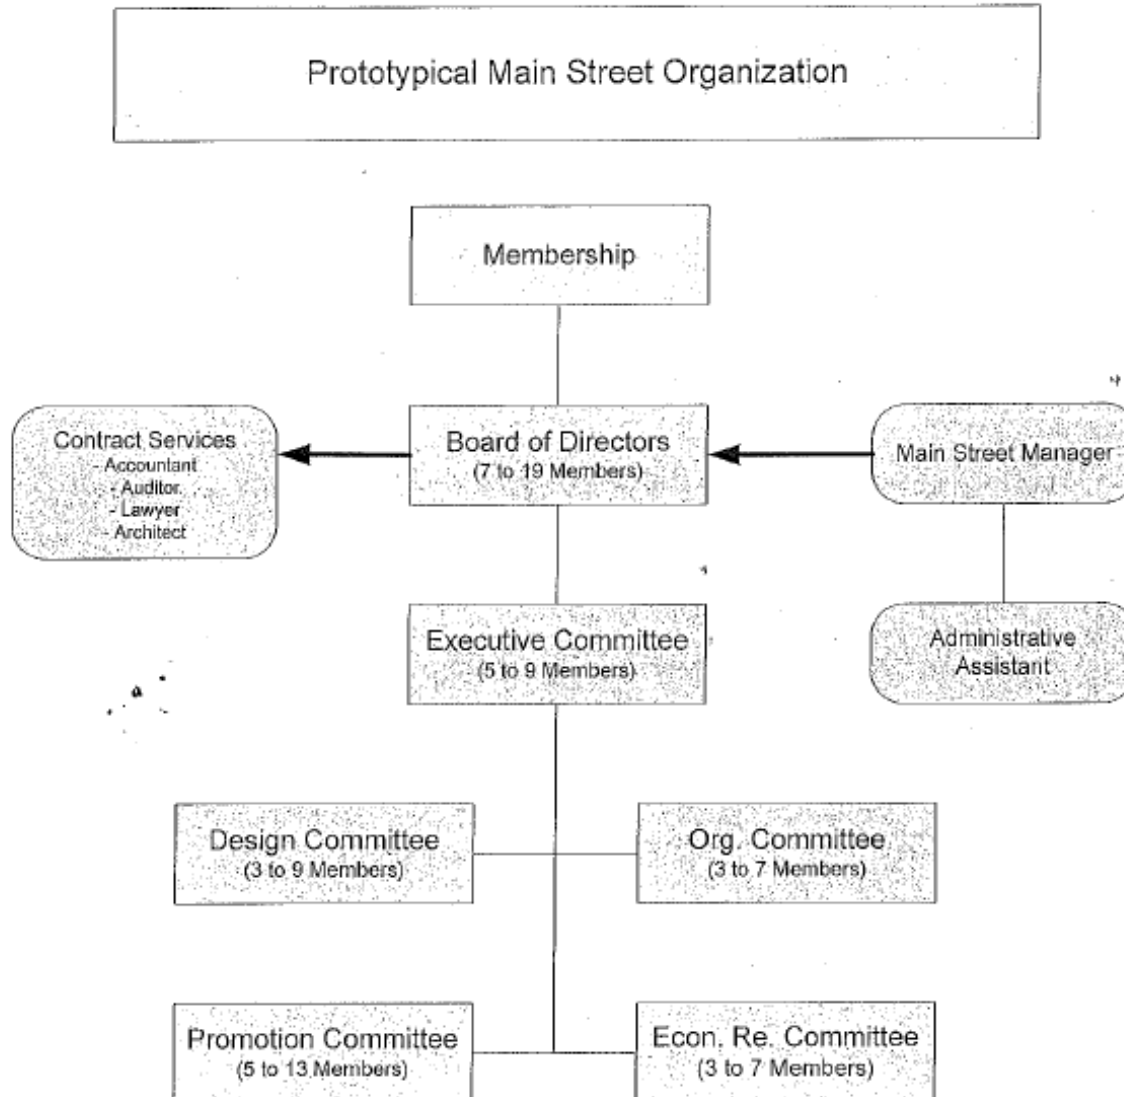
Prototypical Main Street Organization

Membership

Contract Services
- Accountant
- Auditor
- Lawyer
- Architect

Board of Directors
(7 to 19 Members)

Main Street Manager

Executive Committee
(5 to 9 Members)

Administrative Assistant

Design Committee
(3 to 9 Members)

Org. Committee
(3 to 7 Members)

Promotion Committee
(5 to 13 Members)

Econ. Re. Committee
(3 to 7 Members)